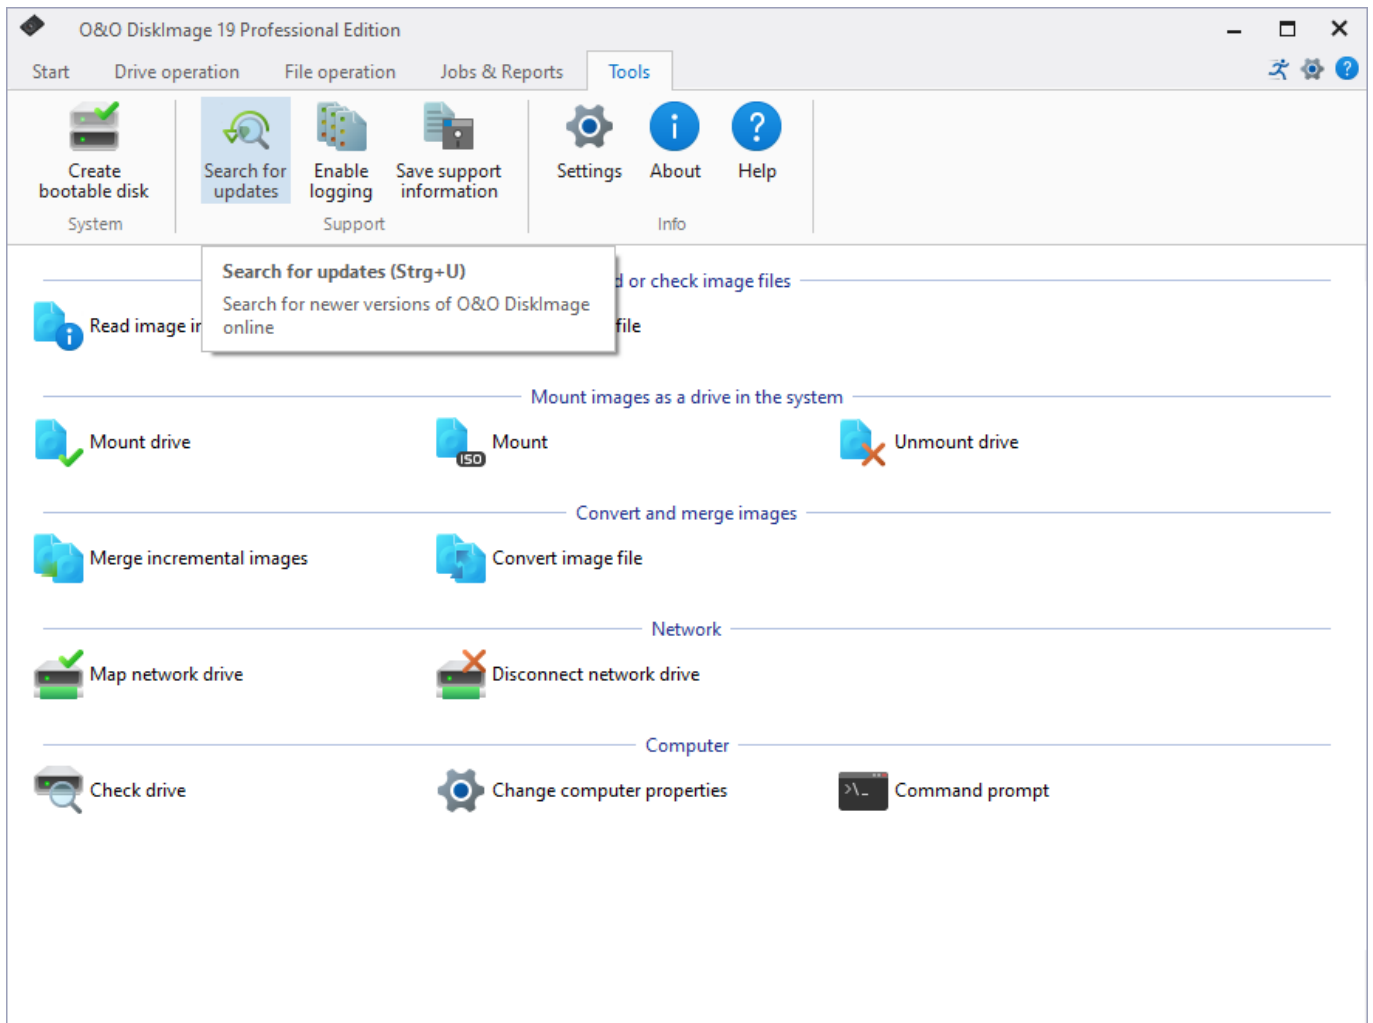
O&O DiskImage 19 Professional Edition

Start Drive operation File operation Jobs & Reports Tools

Create bootable disk
System

Search for updates
Enable logging
Save support information
Support

Settings
About
Help
Info

Search for updates (Strg+U)
Search for newer versions of O&O DiskImage online

d or check image files

Read image i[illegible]
file

Mount images as a drive in the system

Mount drive
ISO
Mount
Unmount drive

Convert and merge images

Merge incremental images
Convert image file

Network

Map network drive
Disconnect network drive

Computer

Check drive
Change computer properties
>\_
Command prompt